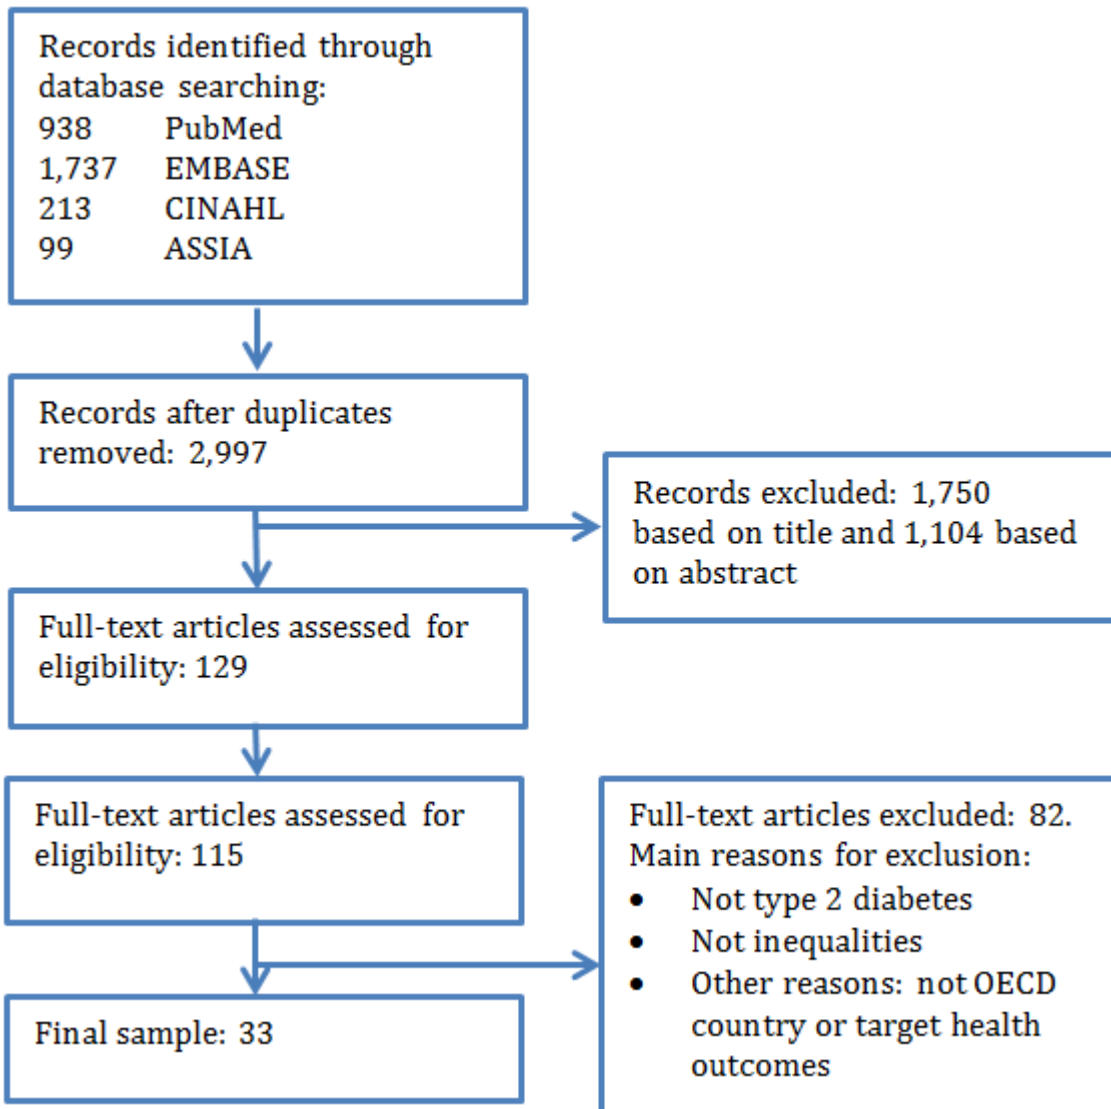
Records identified through database searching:
938 PubMed
1,737 EMBASE
213 CINAHL
99 ASSIA

Records after duplicates removed: 2,997

Records excluded: 1,750 based on title and 1,104 based on abstract

Full-text articles assessed for eligibility: 129

Full-text articles assessed for eligibility: 115

Full-text articles excluded: 82. Main reasons for exclusion:
- Not type 2 diabetes
- Not inequalities
- Other reasons: not OECD country or target health outcomes

Final sample: 33